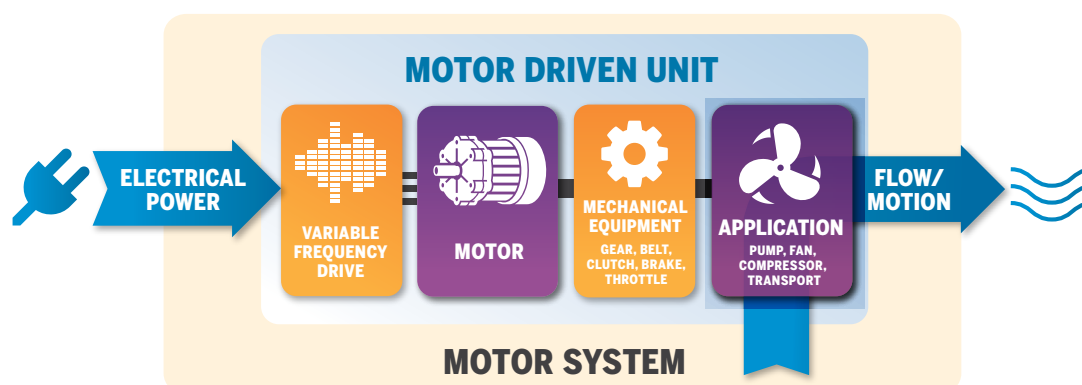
MOTOR DRIVEN UNIT

ELECTRICAL POWER

VARIABLE FREQUENCY DRIVE

MOTOR

MECHANICAL EQUIPMENT

GEAR, BELT, CLUTCH, BRAKE, THROTTLE

APPLICATION

PUMP, FAN, COMPRESSOR, TRANSPORT

FLOW/ MOTION

MOTOR SYSTEM